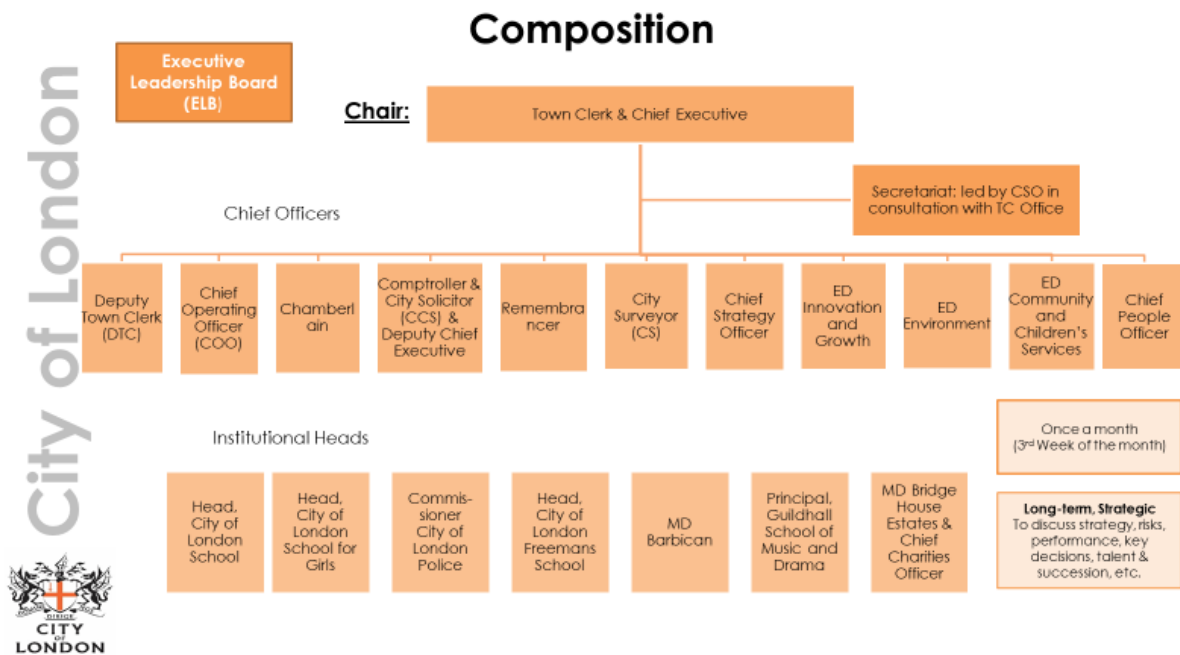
Composition

City of London

Executive Leadership Board (ELB)

Chair:

Town Clerk & Chief Executive

Secretariat: led by CSO in consultation with TC Office

Chief Officers

Deputy Town Clerk (DTC)

Chief Operating Officer (COO)

Chamberlain

Comptroller & City Solicitor (CCS) & Deputy Chief Executive

Remembrancer

City Surveyor (CS)

Chief Strategy Officer

ED Innovation and Growth

ED Environment

ED Community and Children's Services

Chief People Officer

Institutional Heads

Once a month (3rd Week of the month)

Head, City of London School

Head, City of London School for Girls

Commissioner City of London Police

Head, City of London Freemans School

MD Barbican

Principal, Guildhall School of Music and Drama

MD Bridge House Estates & Chief Charities Officer

Long-term, Strategic
To discuss strategy, risks, performance, key decisions, talent & succession, etc.

DOMINE DIRIGE NOS
CITY OF LONDON